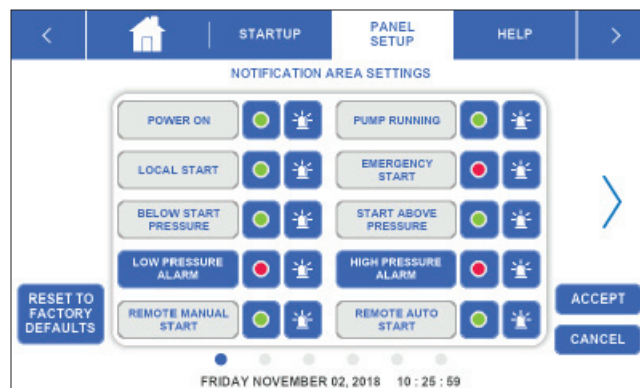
STARTUP

PANEL SETUP

HELP

NOTIFICATION AREA SETTINGS

POWER ON

PUMP RUNNING

LOCAL START

EMERGENCY START

BELOW START PRESSURE

START ABOVE PRESSURE

LOW PRESSURE ALARM

HIGH PRESSURE ALARM

RESET TO FACTORY DEFAULTS

REMOTE MANUAL START

REMOTE AUTO START

ACCEPT

CANCEL

FRIDAY NOVEMBER 02, 2018 10 : 25 : 59